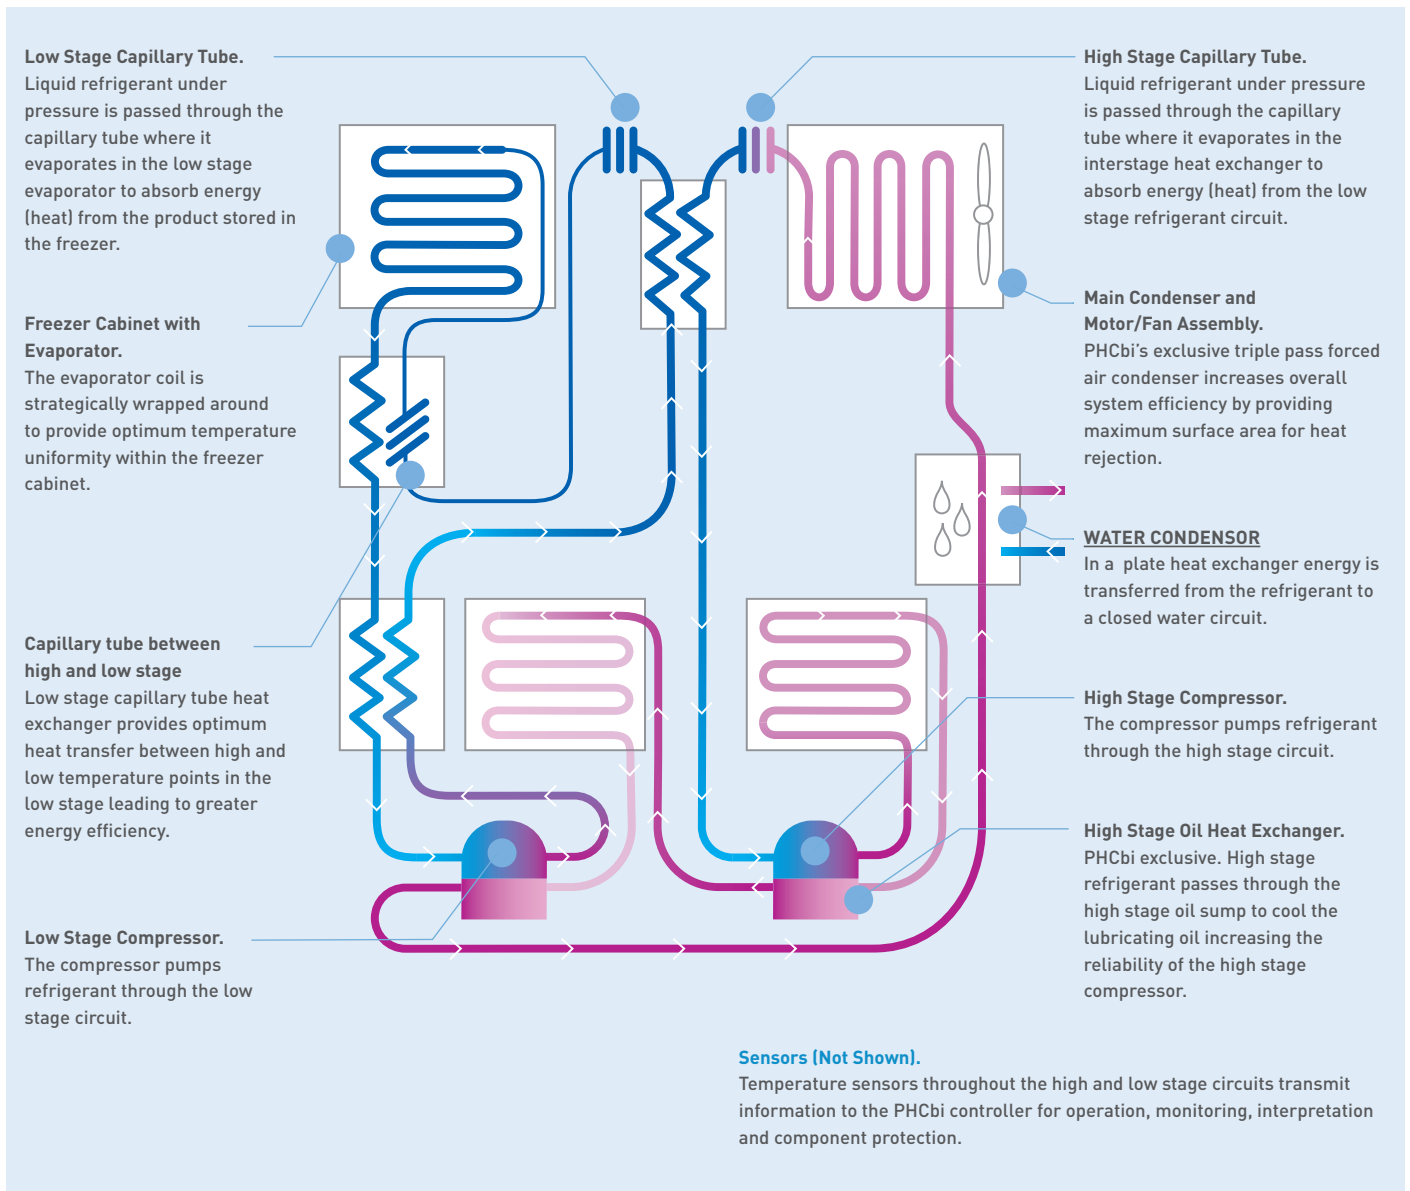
**Low Stage Capillary Tube.**
Liquid refrigerant under pressure is passed through the capillary tube where it evaporates in the low stage evaporator to absorb energy (heat) from the product stored in the freezer.

**Freezer Cabinet with Evaporator.**
The evaporator coil is strategically wrapped around to provide optimum temperature uniformity within the freezer cabinet.

**Capillary tube between high and low stage**
Low stage capillary tube heat exchanger provides optimum heat transfer between high and low temperature points in the low stage leading to greater energy efficiency.

**Low Stage Compressor.**
The compressor pumps refrigerant through the low stage circuit.

**High Stage Capillary Tube.**
Liquid refrigerant under pressure is passed through the capillary tube where it evaporates in the interstage heat exchanger to absorb energy (heat) from the low stage refrigerant circuit.

**Main Condenser and Motor/Fan Assembly.**
PHCbi's exclusive triple pass forced air condenser increases overall system efficiency by providing maximum surface area for heat rejection.

**WATER CONDENSOR**
In a plate heat exchanger energy is transferred from the refrigerant to a closed water circuit.

**High Stage Compressor.**
The compressor pumps refrigerant through the high stage circuit.

**High Stage Oil Heat Exchanger.**
PHCbi exclusive. High stage refrigerant passes through the high stage oil sump to cool the lubricating oil increasing the reliability of the high stage compressor.

**Sensors (Not Shown).**
Temperature sensors throughout the high and low stage circuits transmit information to the PHCbi controller for operation, monitoring, interpretation and component protection.